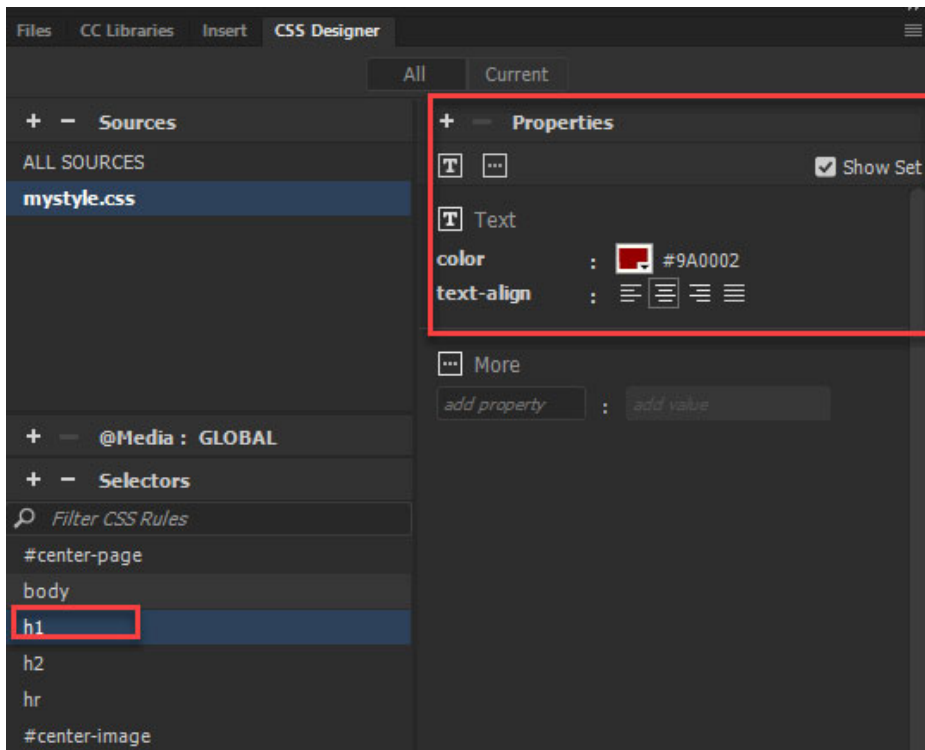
Files CC Libraries Insert CSS Designer

All Current

+ − Sources

ALL SOURCES

mystyle.css

+ − @Media : GLOBAL

+ − Selectors

Filter CSS Rules

#center-page

body

h1

h2

hr

#center-image

+ − Properties

Show Set

Text

color : #9A0002

text-align :

More

add property : add value